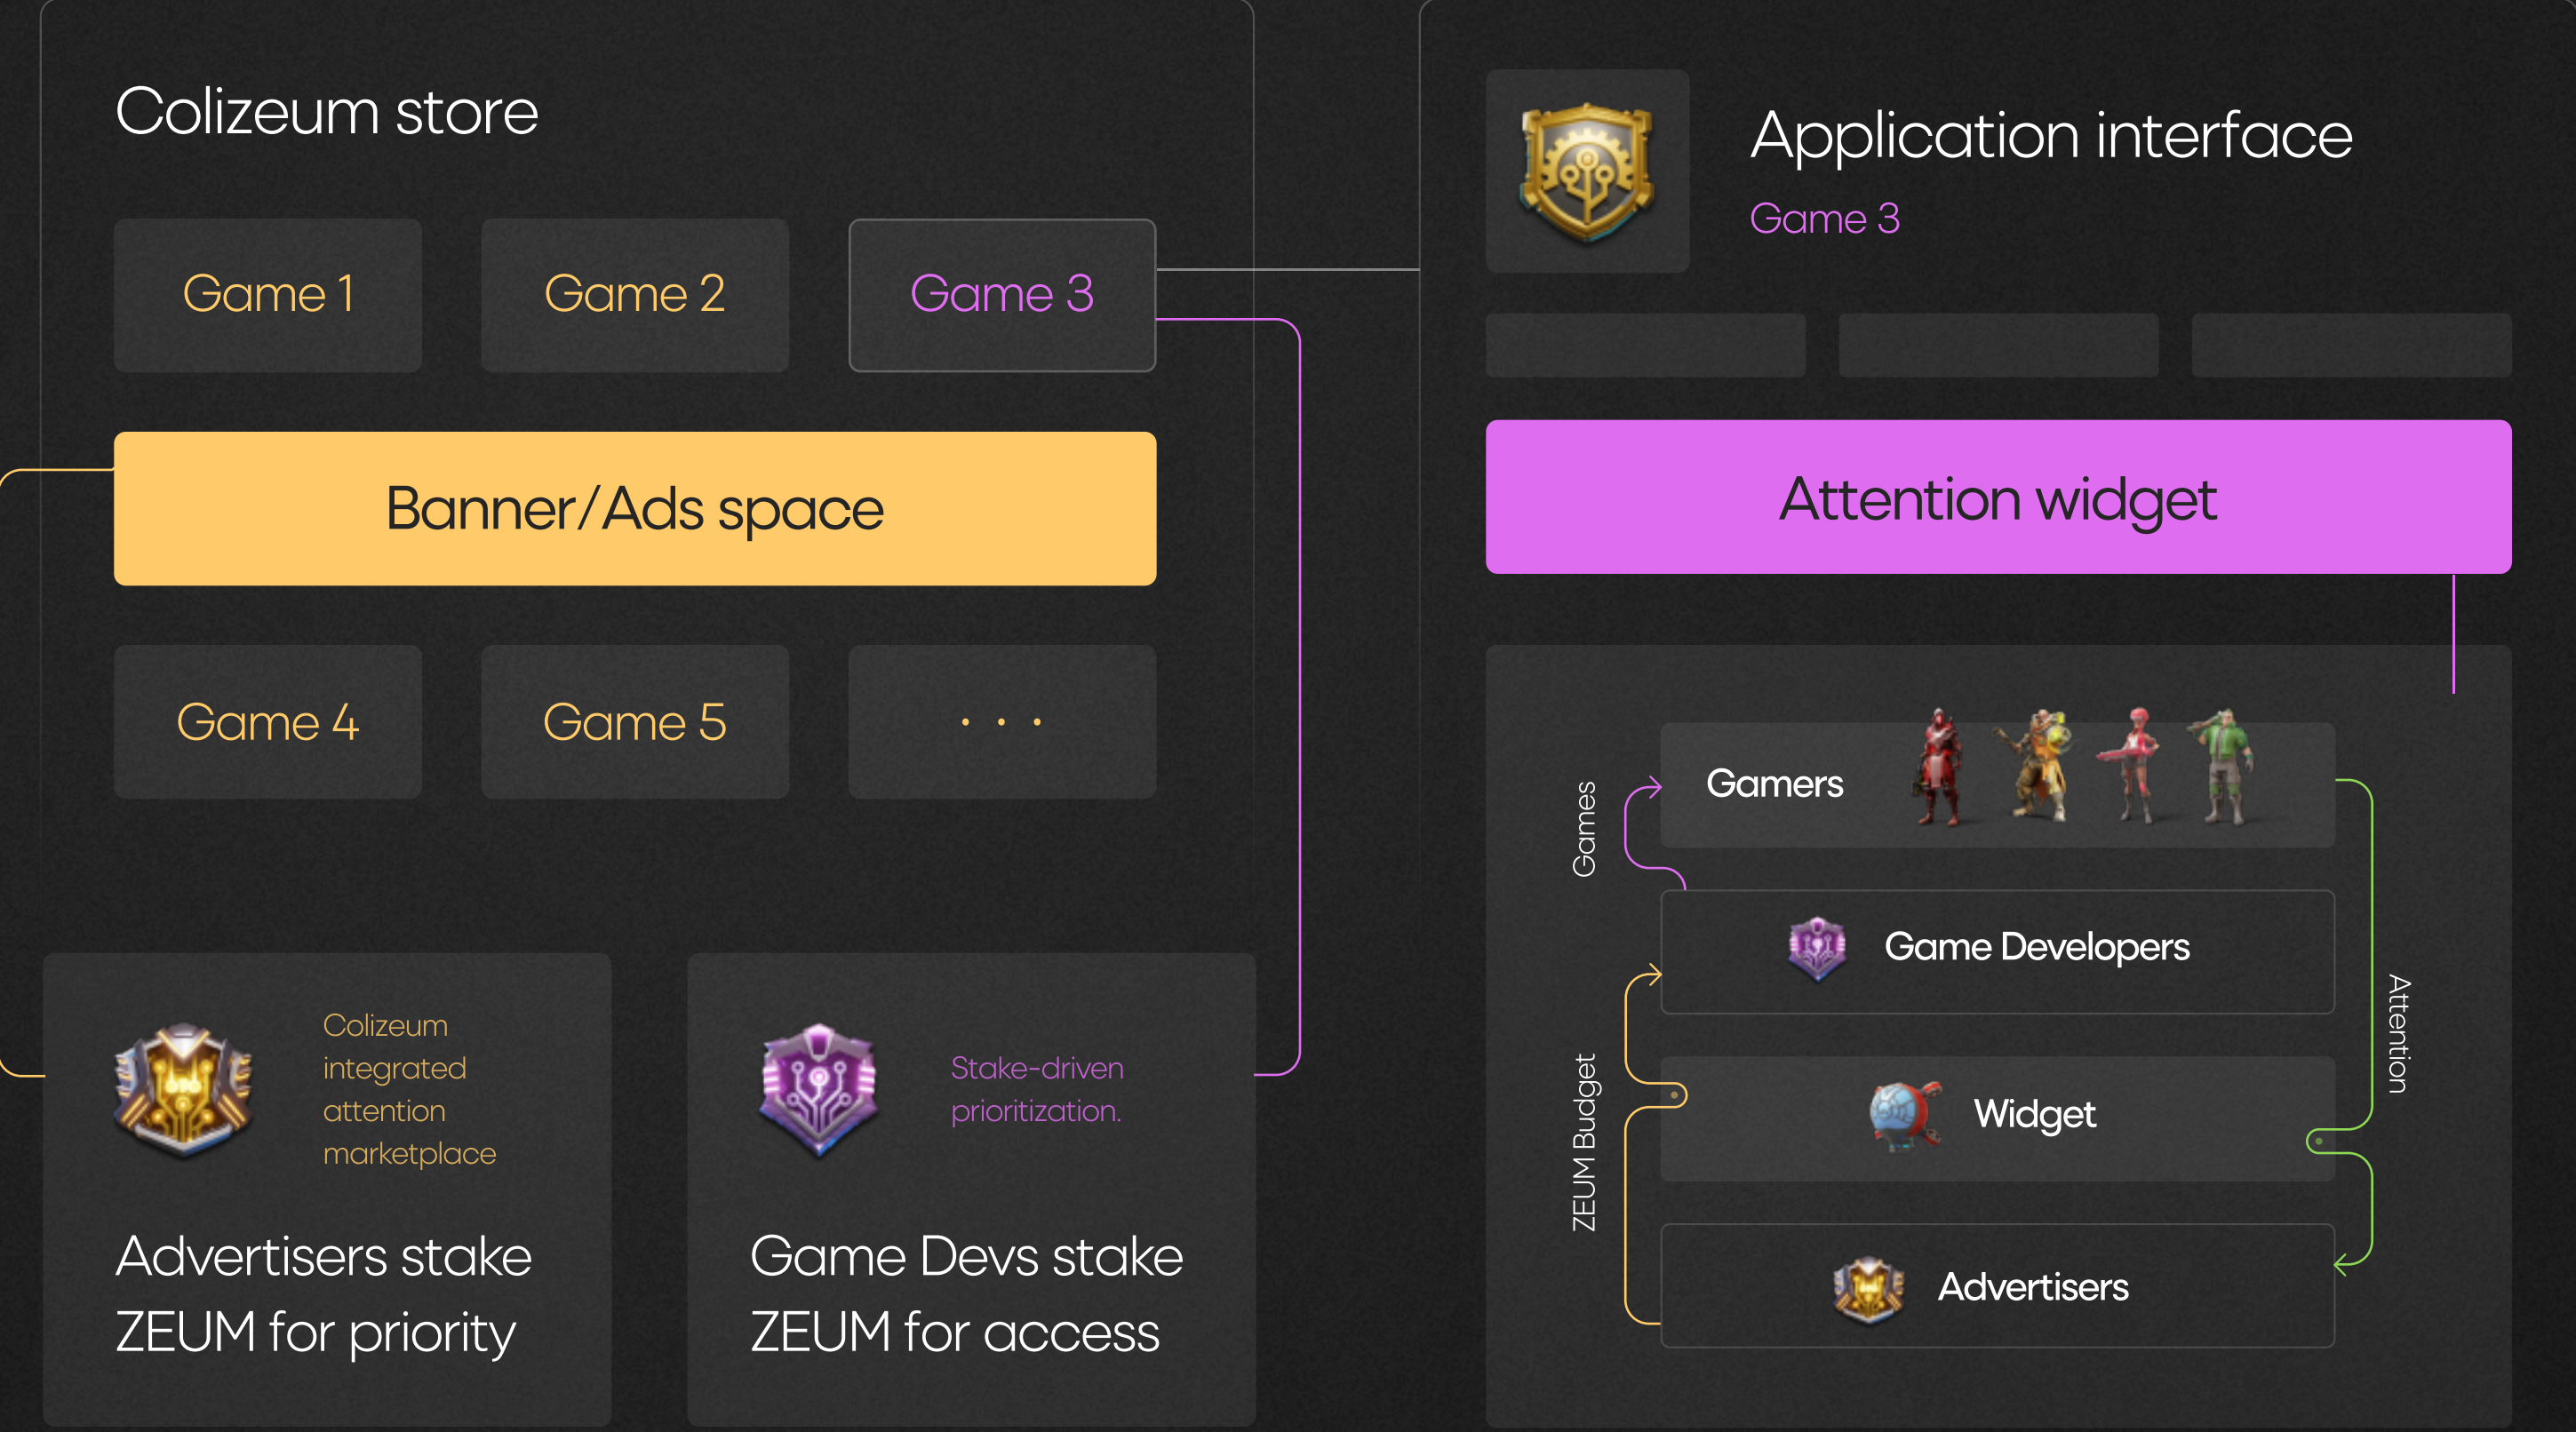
Colizeum store

Game 1

Game 2

Game 3

Banner/Ads space

Game 4

Game 5

. . .

Colizeum integrated attention marketplace

Advertisers stake ZEUM for priority

Stake-driven prioritization.

Game Devs stake ZEUM for access

Application interface

Game 3

Attention widget

Games

Gamers

Game Developers

ZEUM Budget

Widget

Attention

Advertisers